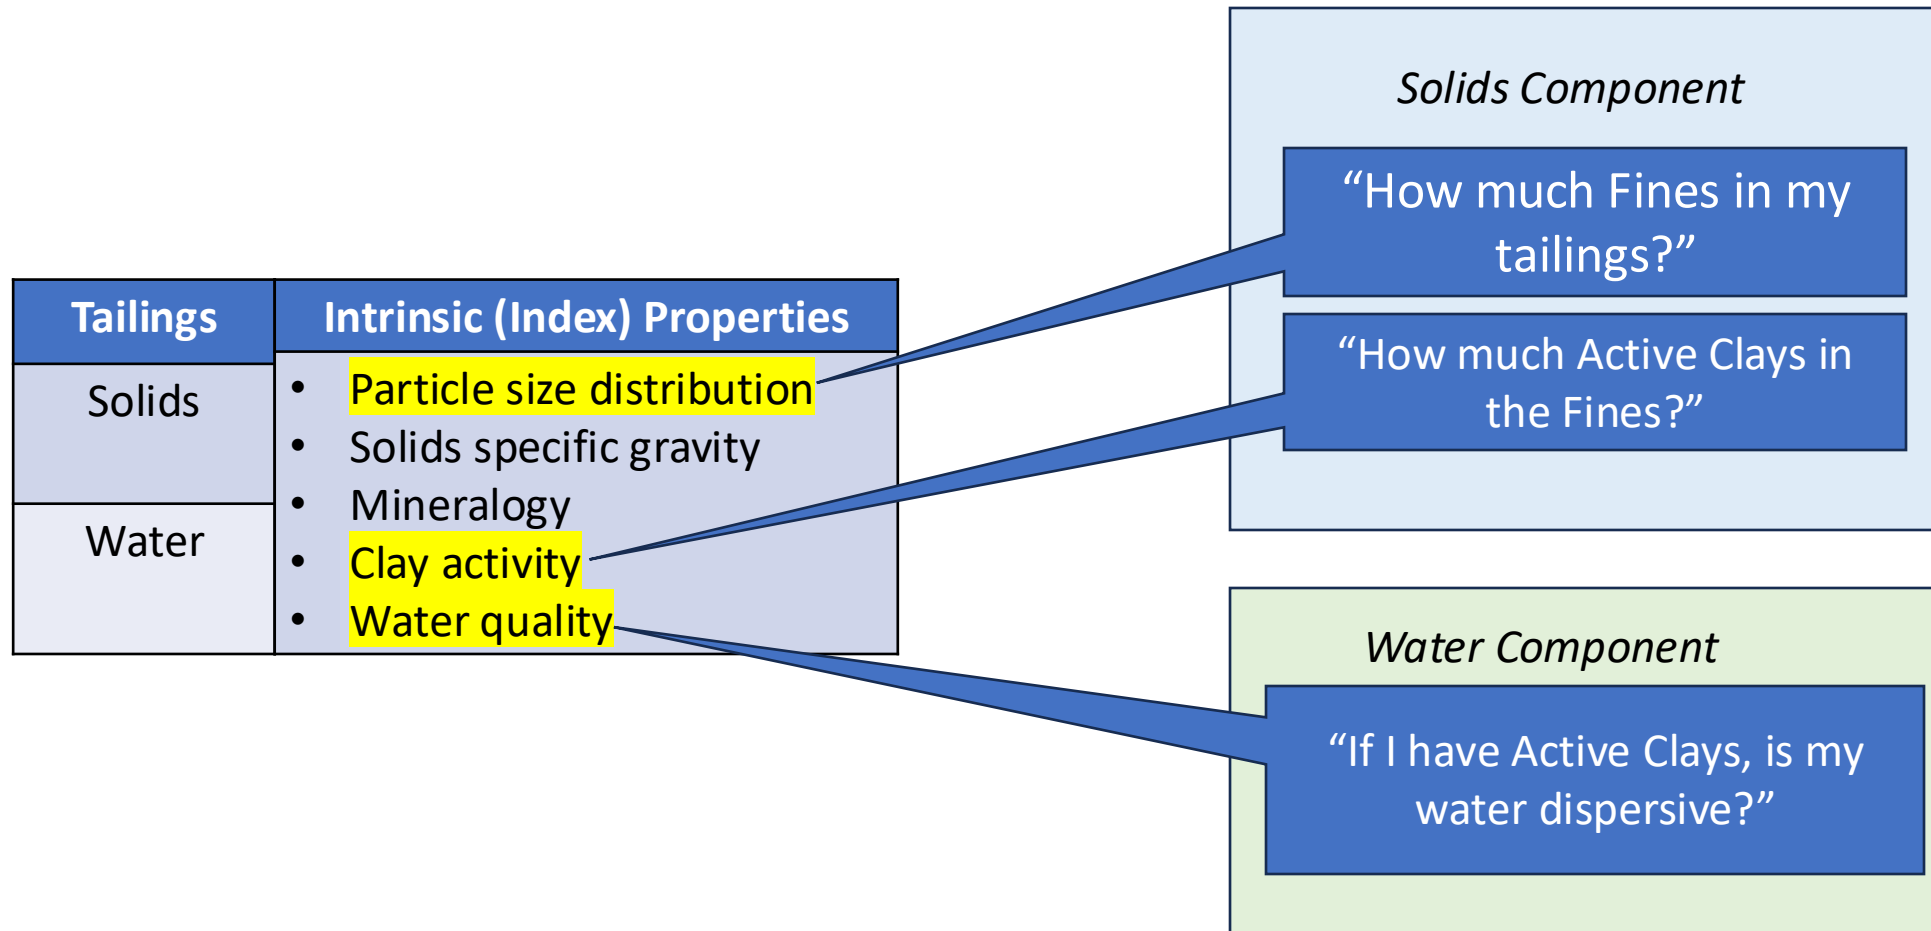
| Tailings | Intrinsic (Index) Properties |
|---|---|
| Solids | • Particle size distribution<br>• Solids specific gravity<br>• Mineralogy<br>• Clay activity<br>• Water quality |
| Water | |

Solids Component

"How much Fines in my tailings?"

"How much Active Clays in the Fines?"

Water Component

"If I have Active Clays, is my water dispersive?"